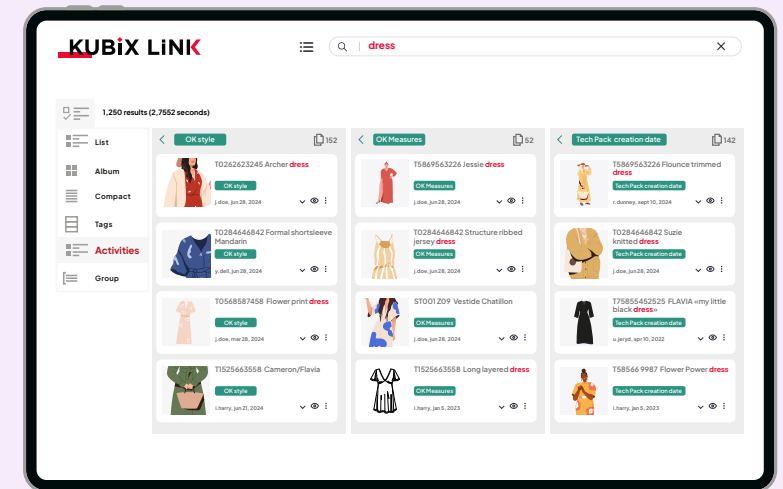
KUBIX LINK

dress

1,250 results (2,7552 seconds)

List
Album
Compact
Tags
Activities
Group

OK style 152

T0262623245 Archer dress
OK style
j.doe, jun 28, 2024

T0284646842 Formal shortsleeve Mandarin
OK style
y.dell, jun 28, 2024

T0568587458 Flower print dress
OK style
j.doe, mar 28, 2024

T1525663558 Cameron/Flavia
OK style
i.harry, jun 21, 2024

OK Measures 52

T5869563226 Jessie dress
OK Measures
j.doe, jun 28, 2024

T0284646842 Structure ribbed jersey dress
OK Measures
j.doe, jun 28, 2024

ST001 Z09 Vestide Chatillon
OK Measures
j.doe, jun 28, 2024

T1525663558 Long layered dress
OK Measures
i.harry, jan 5, 2023

Tech Pack creation date 142

T5869563226 Flounce trimmed dress
Tech Pack creation date
r.dunney, sept 10, 2024

T0284646842 Suzie knitted dress
Tech Pack creation date
j.doe, jun 28, 2024

T75855452525 FLAVIA «my little black dress»
Tech Pack creation date
u.jeryd, apr 10, 2022

T58566 9987 Flower Power dress
Tech Pack creation date
i.harry, jan 5, 2023